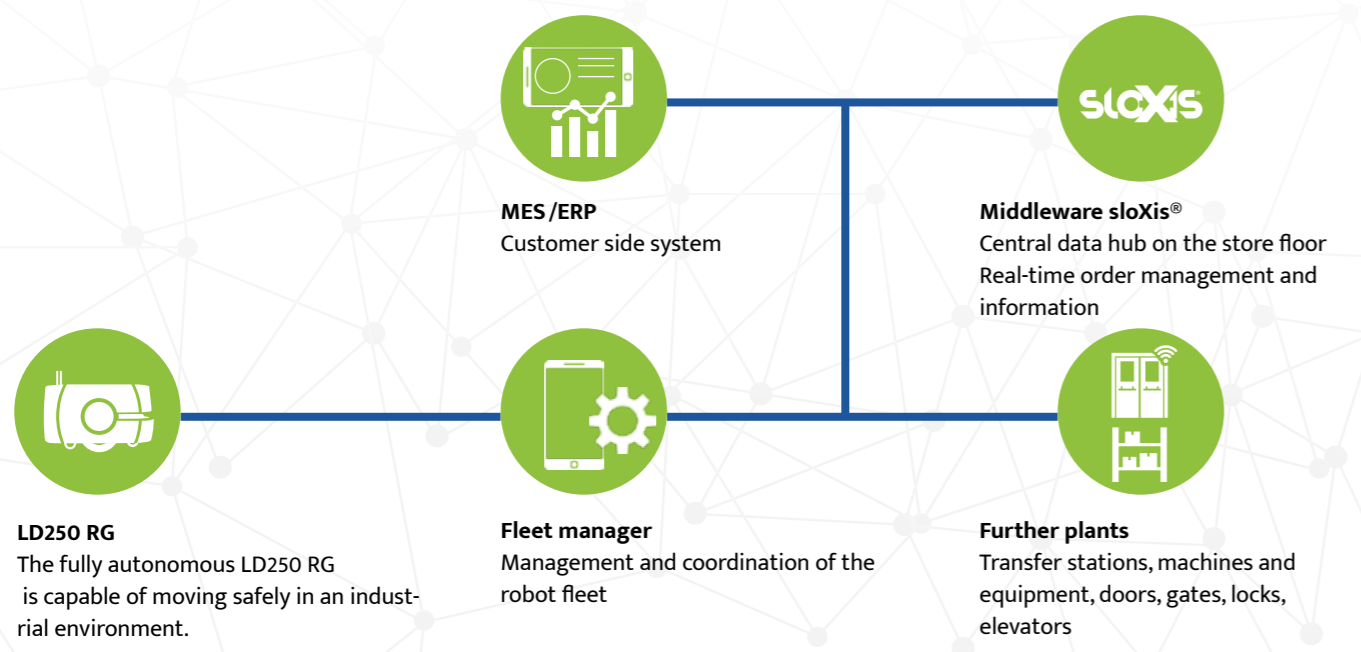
sloXis

MES /ERP
Customer side system

Middleware sloXis®
Central data hub on the store floor
Real-time order management and information

LD250 RG
The fully autonomous LD250 RG is capable of moving safely in an industrial environment.

Fleet manager
Management and coordination of the robot fleet

Further plants
Transfer stations, machines and equipment, doors, gates, locks, elevators